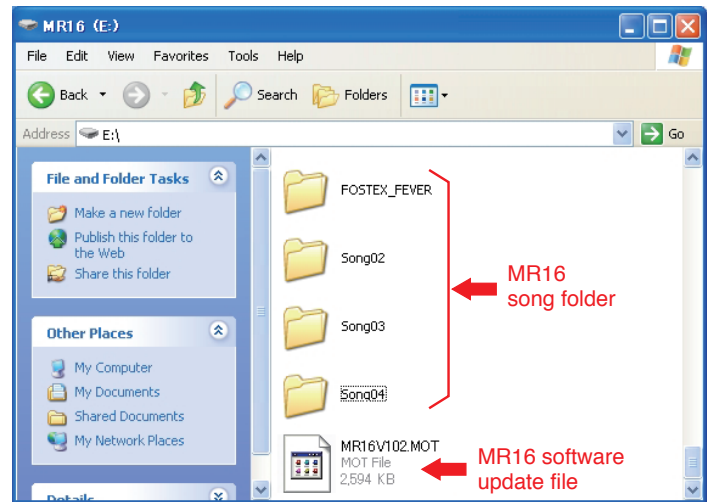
MR16 (E:)

File Edit View Favorites Tools Help

Back Search Folders

Address E:\ Go

File and Folder Tasks

Make a new folder
Publish this folder to the Web
Share this folder

Other Places

My Computer
My Documents
Shared Documents
My Network Places

Details

FOSTEX_FEVER

Song02

Song03

Song04

MR16 song folder

MR16V102.MOT
MOT File
2,594 KB

MR16 software update file